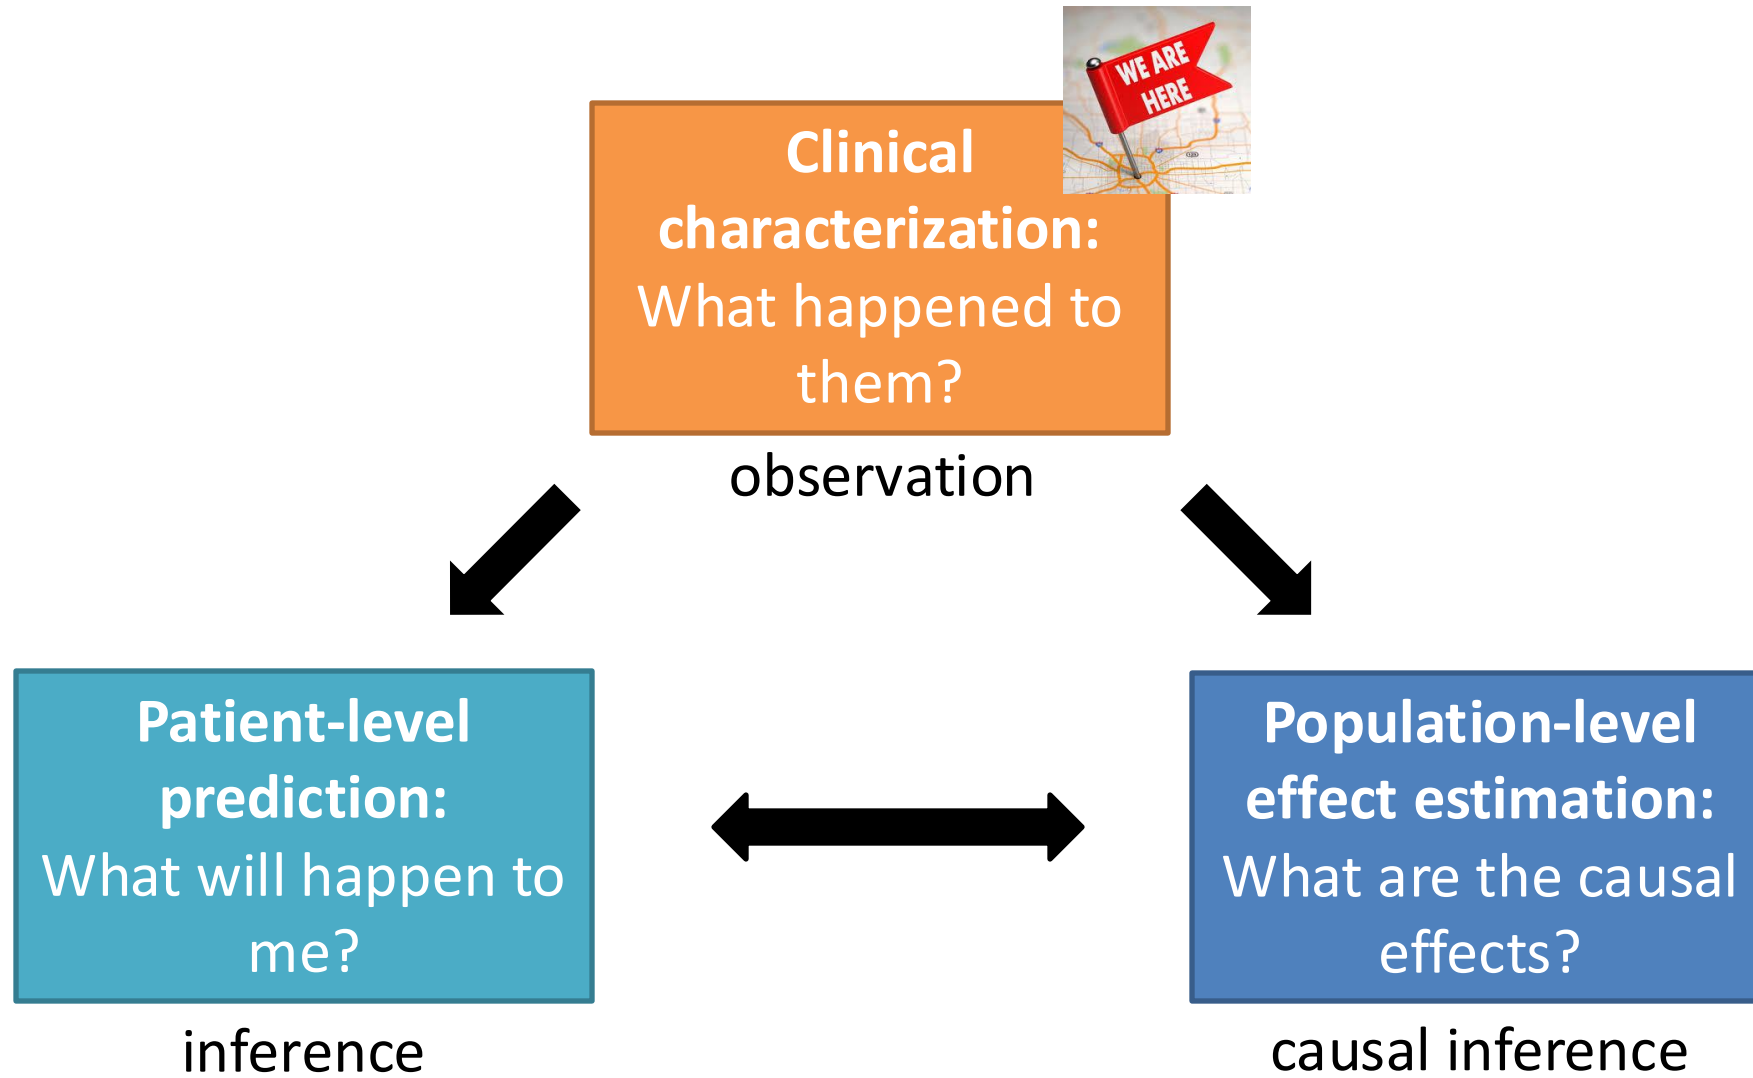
WE ARE HERE

Clinical characterization: What happened to them?

observation

Patient-level prediction: What will happen to me?

inference

Population-level effect estimation: What are the causal effects?

causal inference